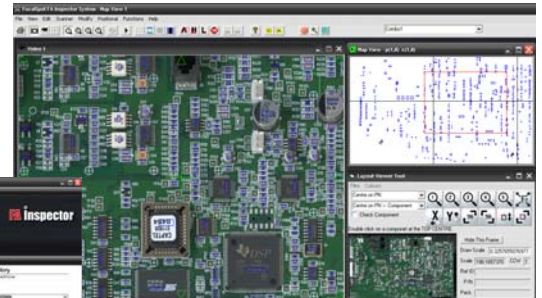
FocalSpot FA Inspector System - Map View 1
File View Edit Scanner Modify Positional Functions Help
A B L
Conduct
Video 1
Map View - pc1,d1 - c1,d1
Layout Viewer Tool
Centre on PIN
Centre on PIN + Component
Check Component
Double click on a component at the TOP CENTRE
Hide This Frame
Draw Scale
Scale
Ref ID
P/N
Pack
Inspector
DSP